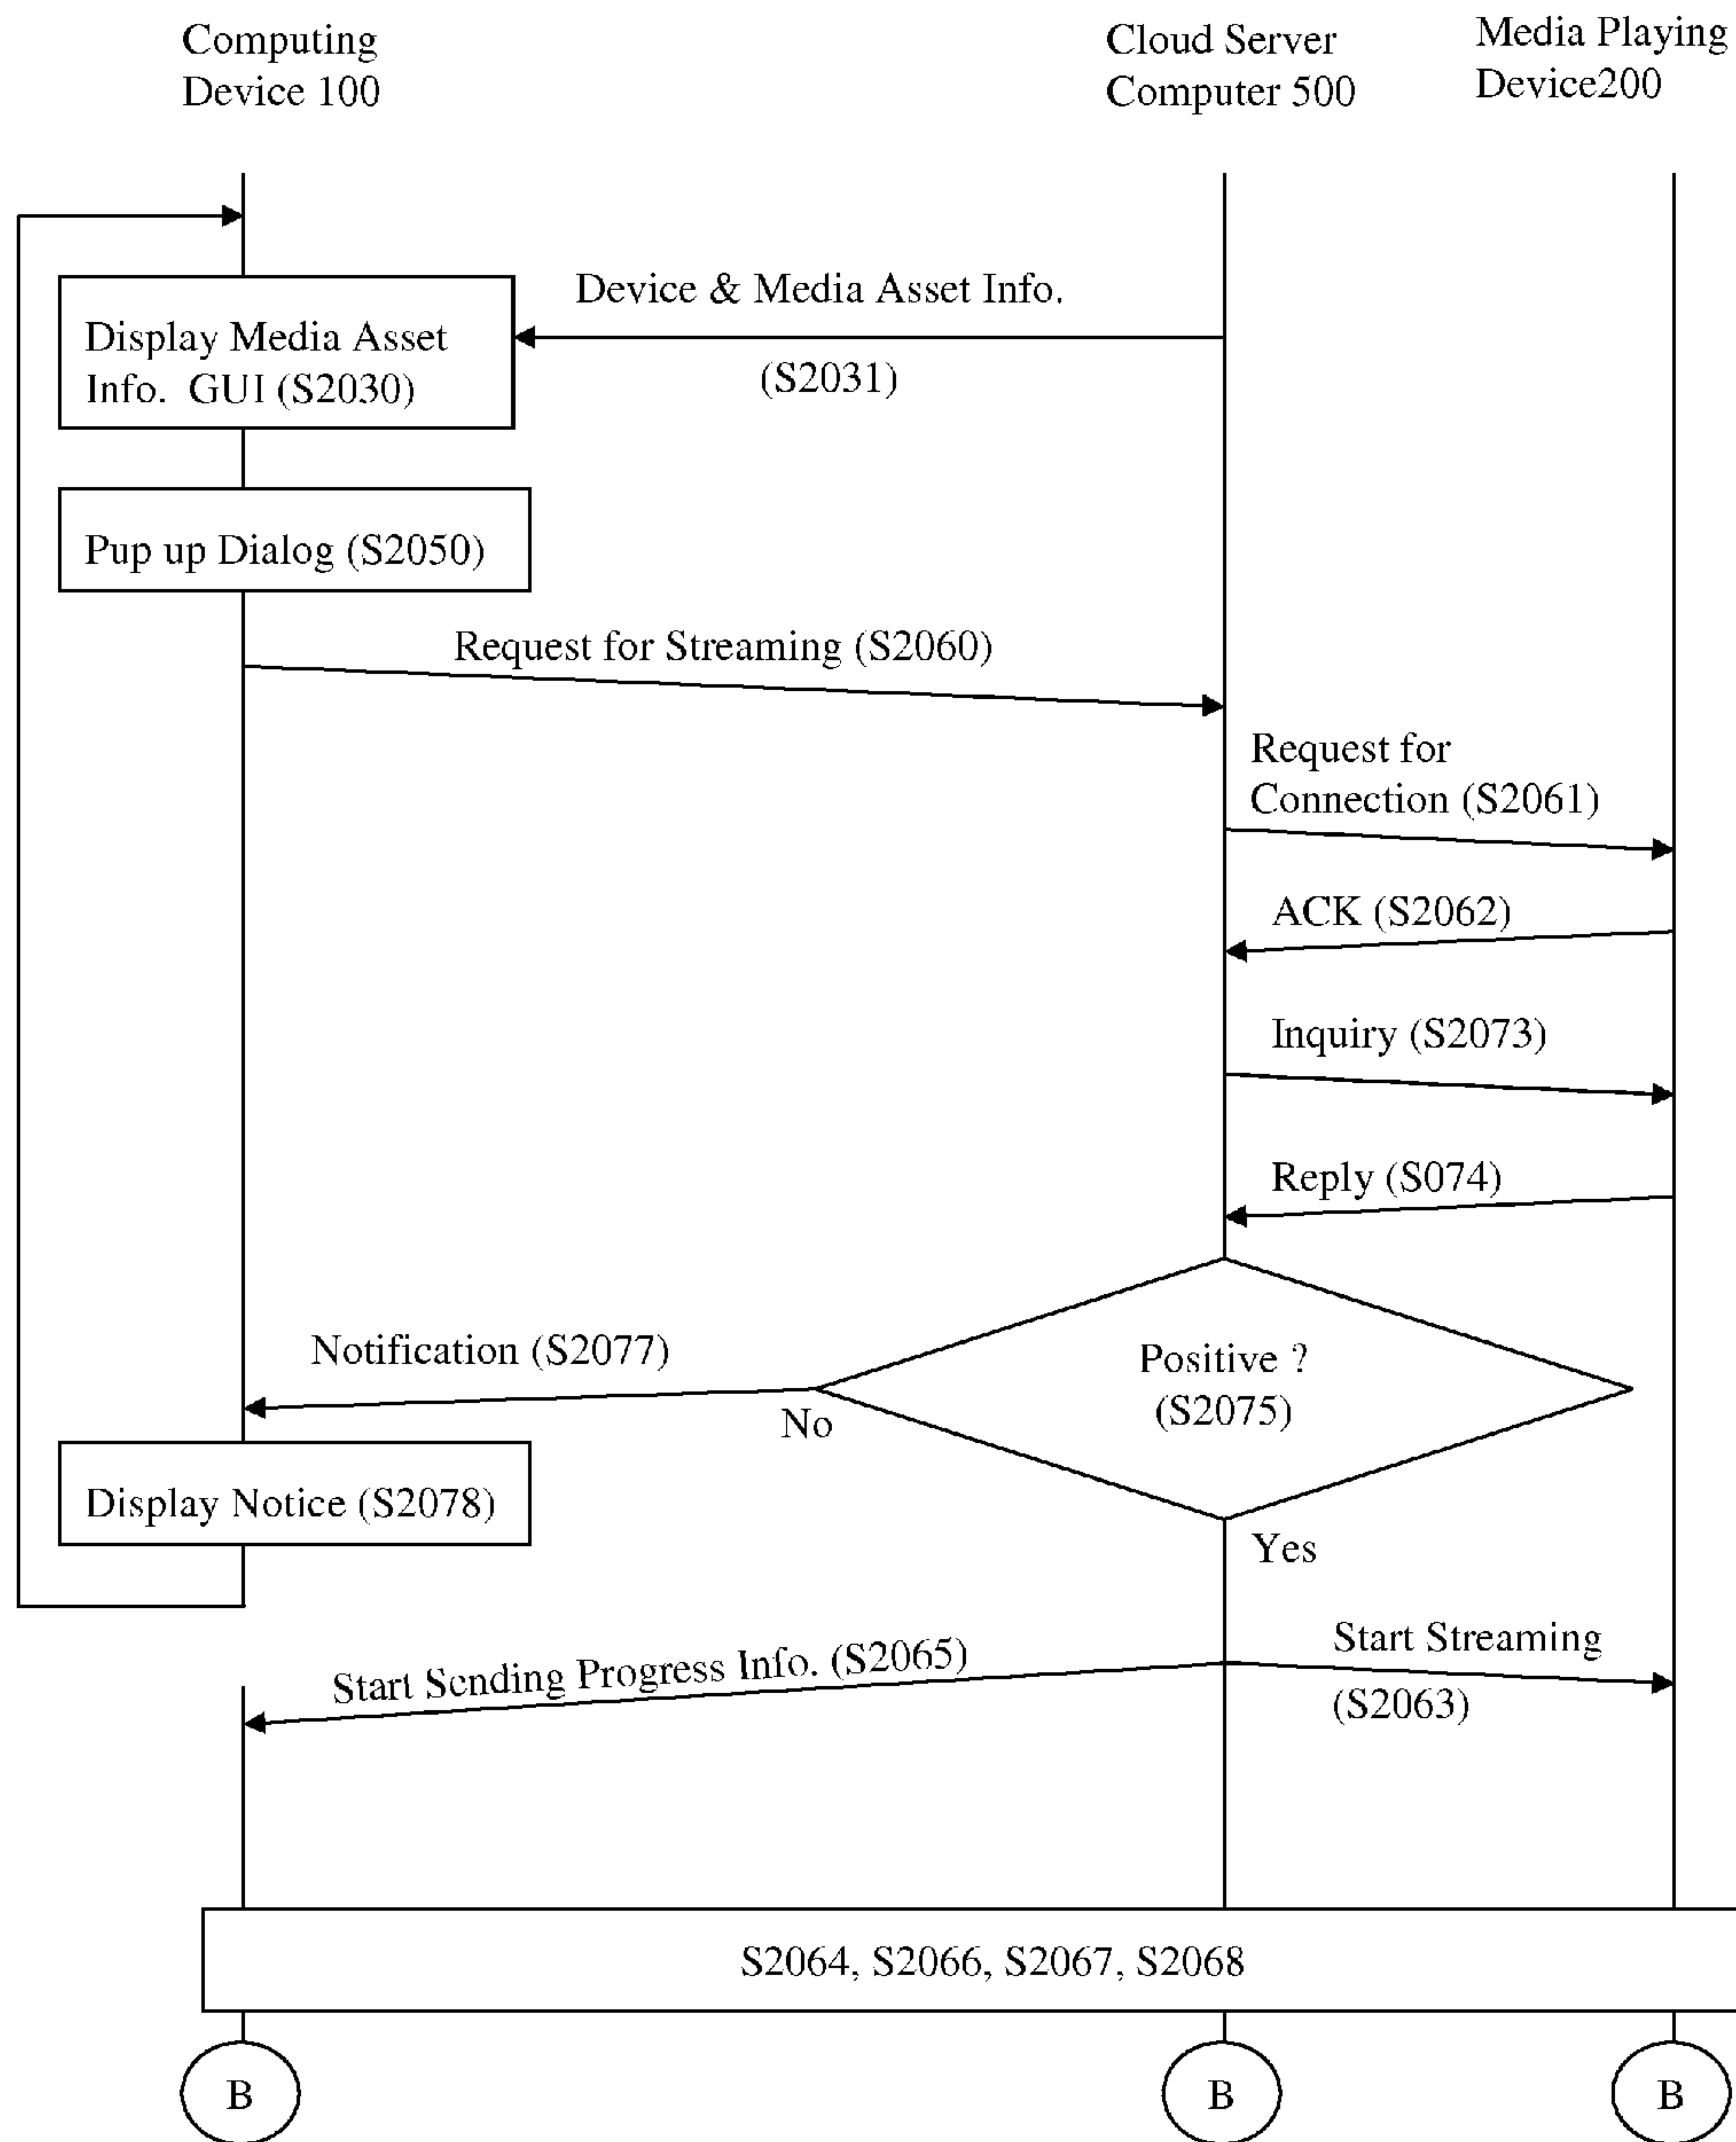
Computing Device 100

Cloud Server Computer 500

Media Playing Device200

Device & Media Asset Info.

Display Media Asset Info. GUI (S2030)

(S2031)

Pup up Dialog (S2050)

Request for Streaming (S2060)

Request for Connection (S2061)

ACK (S2062)

Inquiry (S2073)

Reply (S074)

Notification (S2077)

Positive ? (S2075)

No

Display Notice (S2078)

Yes

Start Sending Progress Info. (S2065)

Start Streaming

(S2063)

S2064, S2066, S2067, S2068

B

B

B